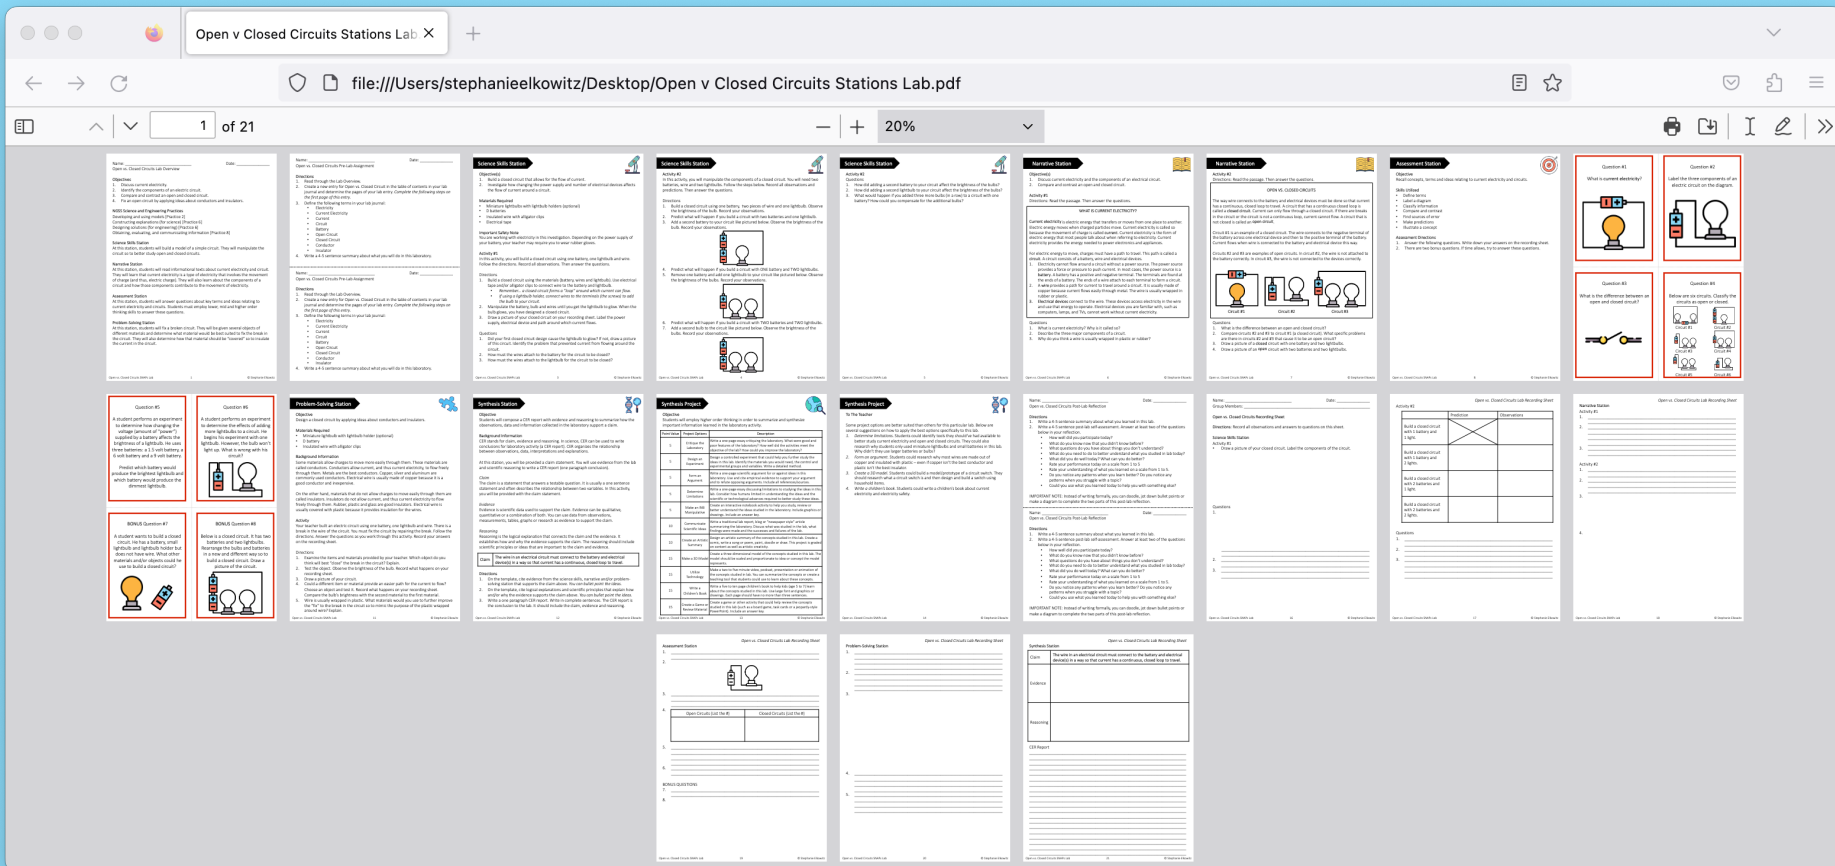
Open v Closed Circuits Stations Lab ×

file:///Users/stephanieelkowitz/Desktop/Open v Closed Circuits Stations Lab.pdf

1 of 21

20%

Science Skills Station

Science Skills Station

Science Skills Station

Narrative Station

Narrative Station

OPEN VS. CLOSED CIRCUITS

Assessment Station

Question #1

What is current electricity?

Question #2

Question #3

What is the difference between an open and closed circuit?

Question #4

Question #5

Question #6

BONUS Question #7

BONUS Question #8

Problem-Solving Station

Synthesis Station

Synthesis Project

Synthesis Project

Assessment Station

Problem-Solving Station

Synthesis Station